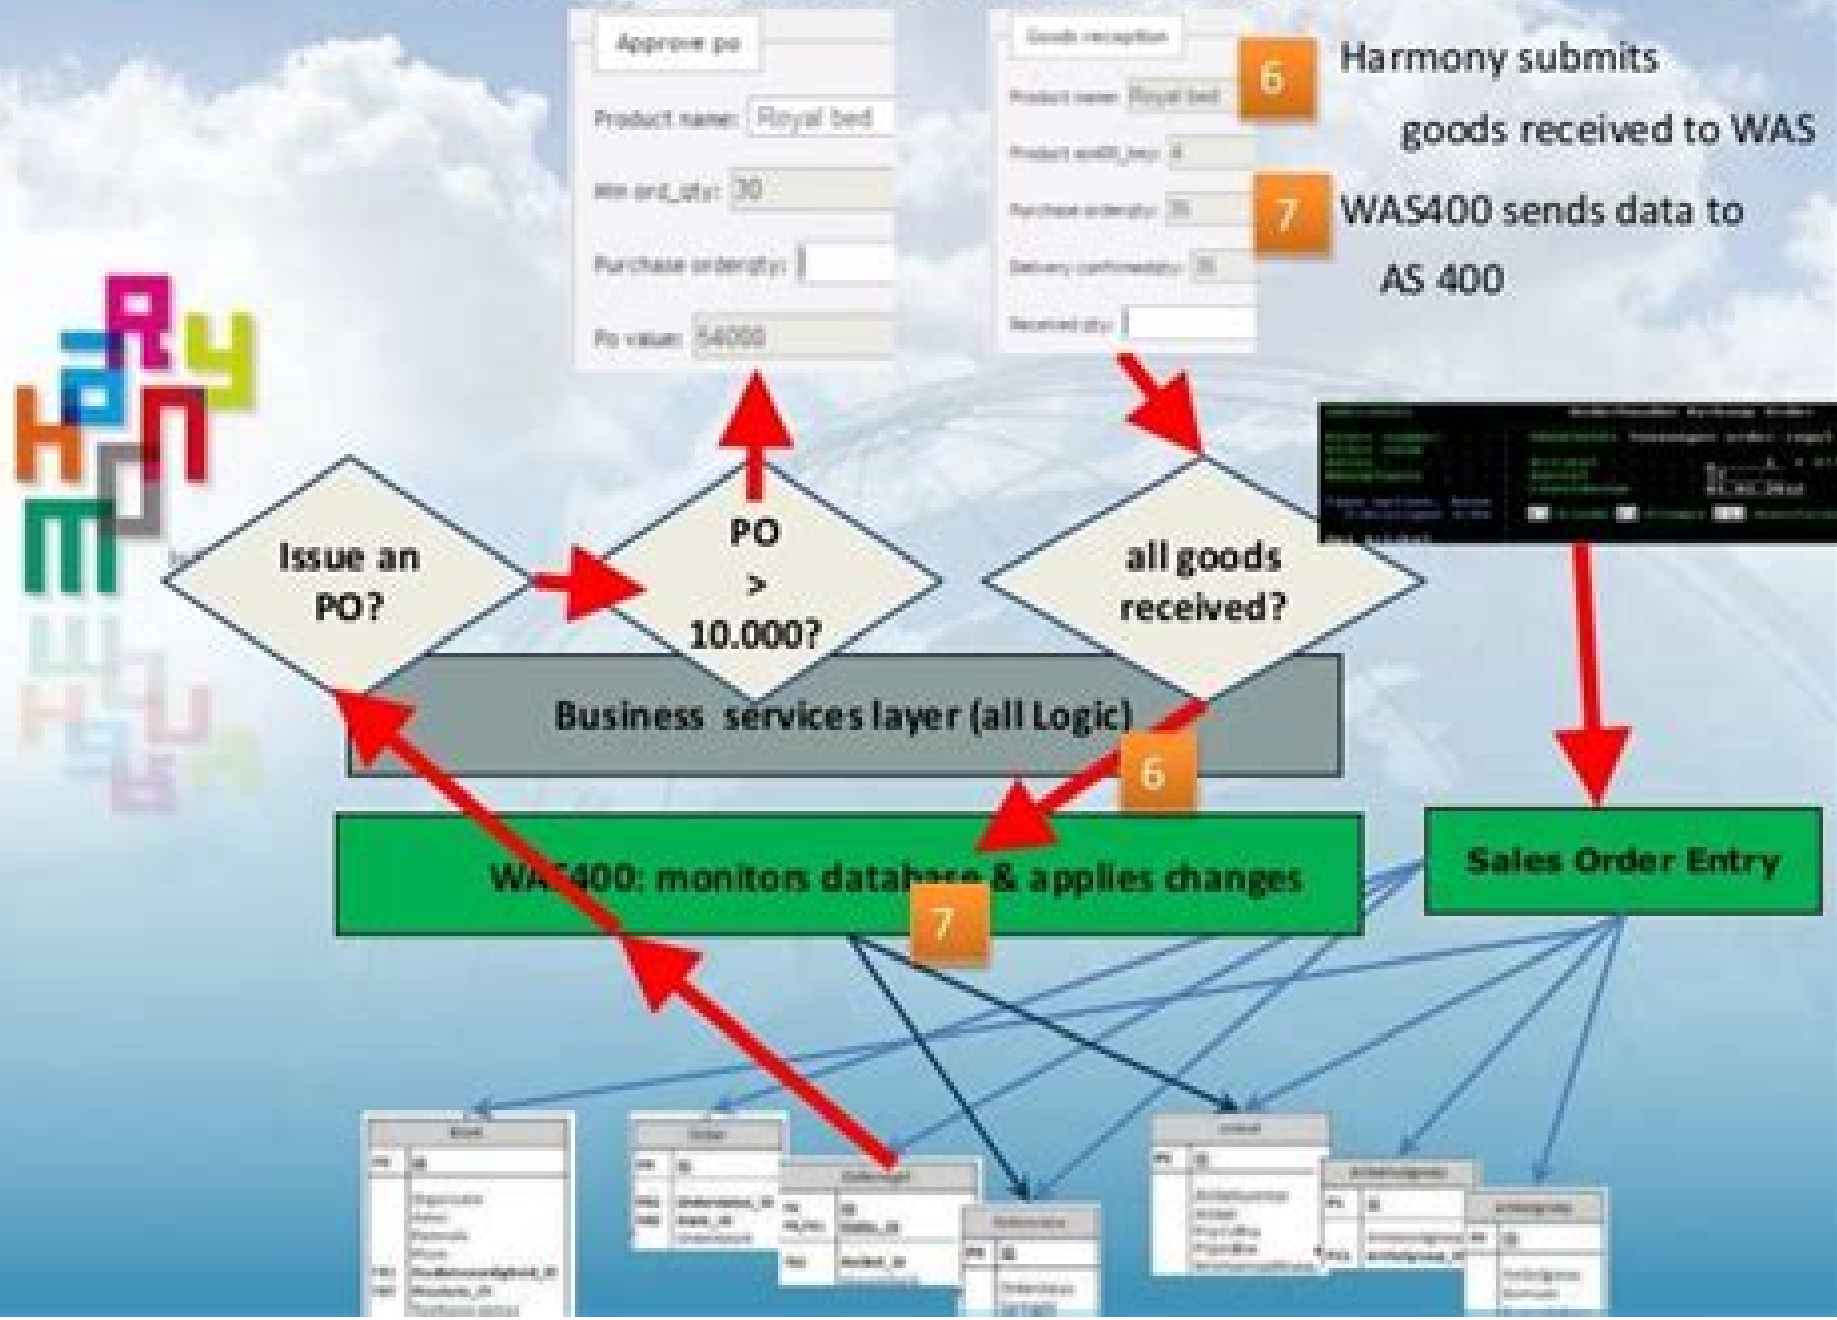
Approve po

Product name: Royal bed

Min ord_qty: 30

Purchase orderqty:

Po value: 54000

Goods reception

Product name: Royal bed

Product width_key: 8

Purchase orderqty: 35

Delivery confirmedqty: 35

Received qty:

6 Harmony submits goods received to WAS

7 WAS400 sends data to AS 400

Issue an PO?

PO > 10.000?

all goods received?

Business services layer (all Logic)

6

WAS400: monitors database & applies changes

7

Sales Order Entry

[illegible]